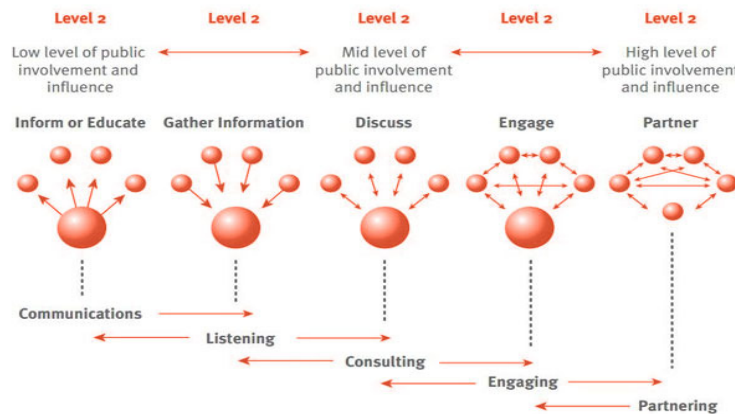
Level 2 | Level 2 | Level 2 | Level 2 | Level 2

Low level of public involvement and influence

Mid level of public involvement and influence

High level of public involvement and influence

Inform or Educate

Gather Information

Discuss

Engage

Partner

Communications

Listening

Consulting

Engaging

Partnering